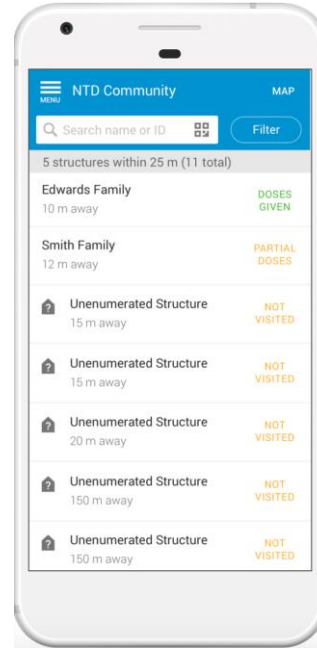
MENU NTD Community MAP

Search name or ID Filter

5 structures within 25 m (11 total)

Edwards Family
10 m away
DOSES GIVEN

Smith Family
12 m away
PARTIAL DOSES

Unenumerated Structure
15 m away
NOT VISITED

Unenumerated Structure
15 m away
NOT VISITED

Unenumerated Structure
20 m away
NOT VISITED

Unenumerated Structure
150 m away
NOT VISITED

Unenumerated Structure
150 m away
NOT VISITED